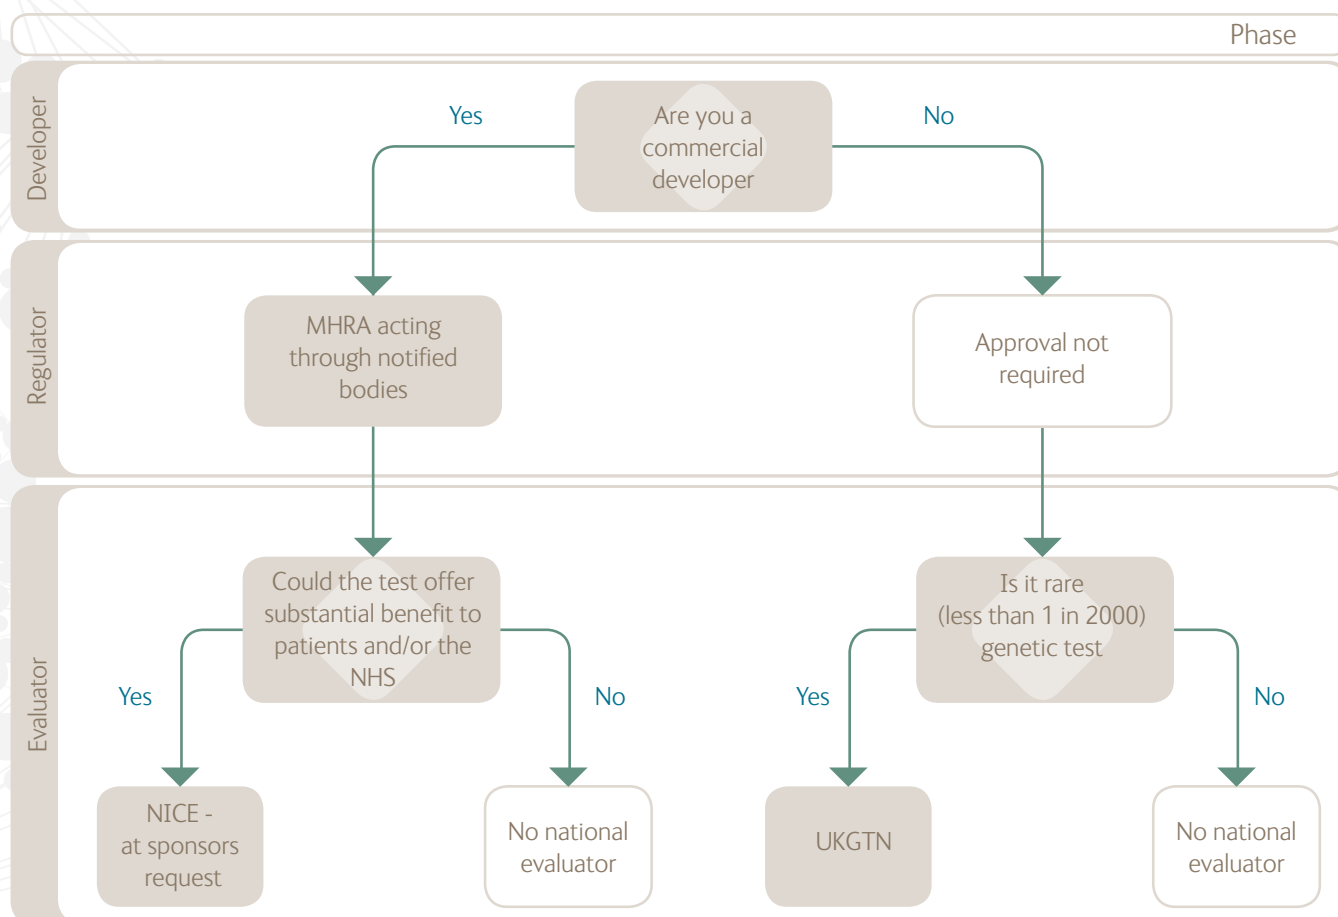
Phase

Developer

Are you a commercial developer

Yes

No

Regulator

MHRA acting through notified bodies

Approval not required

Evaluator

Could the test offer substantial benefit to patients and/or the NHS

Yes

No

Is it rare (less than 1 in 2000) genetic test

Yes

No

NICE - at sponsors request

No national evaluator

UKGTN

No national evaluator